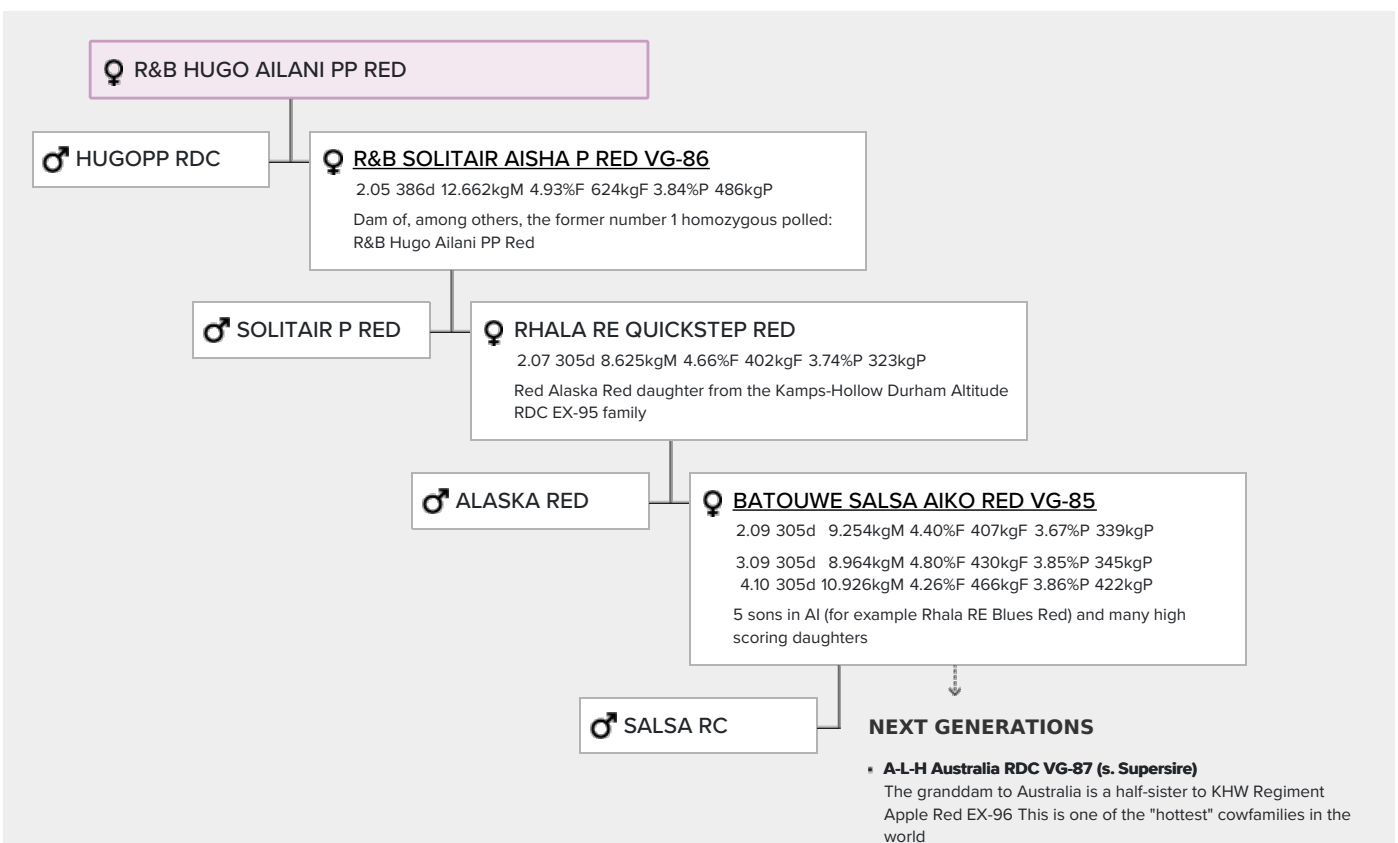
♀ R&B HUGO AILANI PP RED

♂ HUGOPP RDC

♀ R&B SOLITAIR AISHA P RED VG-86

2.05 386d 12.662kgM 4.93%F 624kgF 3.84%P 486kgP

Dam of, among others, the former number 1 homozygous polled: R&B Hugo Ailani PP Red

♂ SOLITAIR P RED

♀ RHALA RE QUICKSTEP RED

2.07 305d 8.625kgM 4.66%F 402kgF 3.74%P 323kgP

Red Alaska Red daughter from the Kamps-Hollow Durham Altitude RDC EX-95 family

♂ ALASKA RED

♀ BATOUWE SALSA AIKO RED VG-85

2.09 305d 9.254kgM 4.40%F 407kgF 3.67%P 339kgP

3.09 305d 8.964kgM 4.80%F 430kgF 3.85%P 345kgP
4.10 305d 10.926kgM 4.26%F 466kgF 3.86%P 422kgP

5 sons in AI (for example Rhala RE Blues Red) and many high scoring daughters

♂ SALSA RC

NEXT GENERATIONS

A-L-H Australia RDC VG-87 (s. Supersire)
The granddam to Australia is a half-sister to KHW Regiment Apple Red EX-96 This is one of the "hottest" cowfamilies in the world